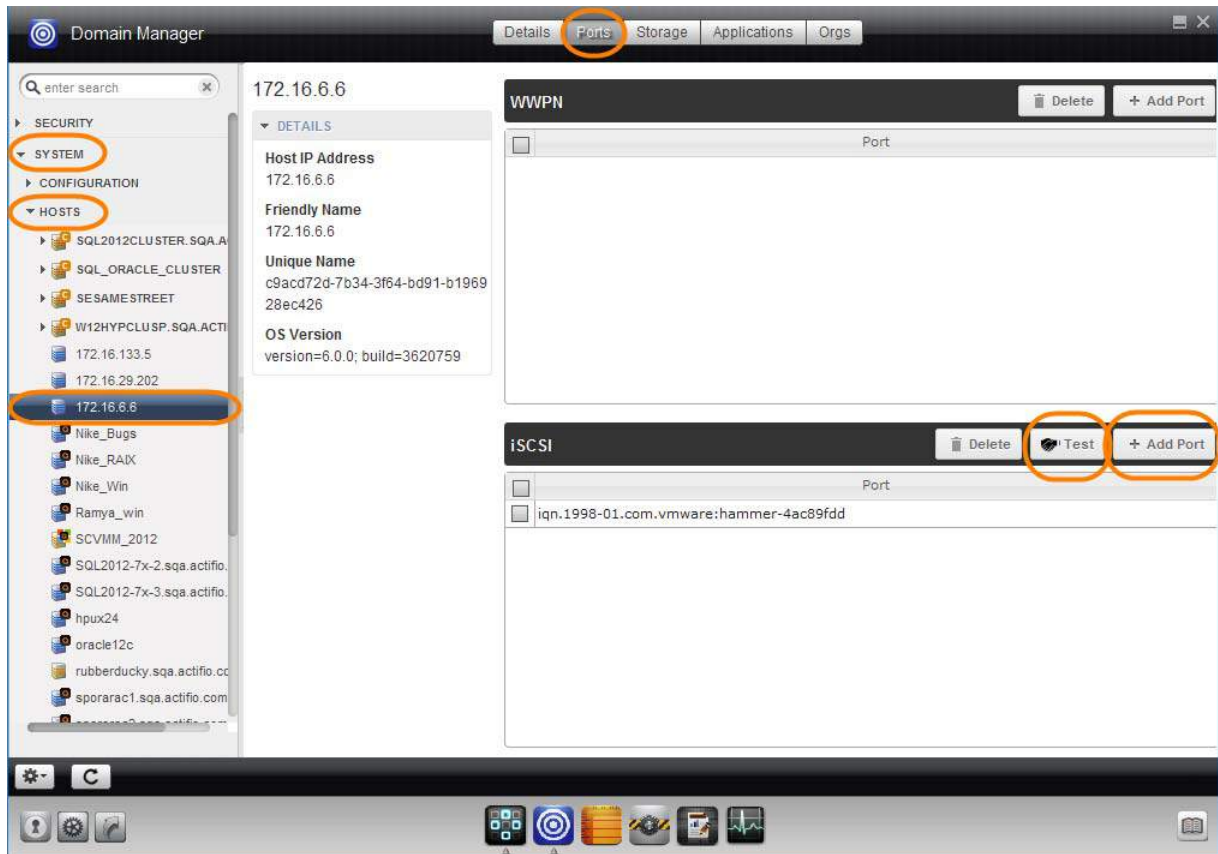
Domain Manager

Details | Ports | Storage | Applications | Orgs

enter search

SECURITY
SYSTEM
CONFIGURATION
HOSTS
SQL2012CLUSTER.SQA.A
SQL_ORACLE_CLUSTER
SESAMESTREET
W12HYPCLUSP.SQA.ACTI
172.16.133.5
172.16.29.202
172.16.6.6
Nike_Bugs
Nike_RAIX
Nike_Win
Ramya_win
SCVMM_2012
SQL2012-7x-2.sqa.actifio.
SQL2012-7x-3.sqa.actifio.
hpux24
oracle12c
rubberducky.sqa.actifio.co
sporarac1.sqa.actifio.com
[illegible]

172.16.6.6

DETAILS

Host IP Address
172.16.6.6

Friendly Name
172.16.6.6

Unique Name
c9acd72d-7b34-3f64-bd91-b196928ec426

OS Version
version=6.0.0; build=3620759

WWPN
Delete
+ Add Port
Port

iSCSI
Delete
Test
+ Add Port
Port
iqn.1998-01.com.vmware:hammer-4ac89fdd

C